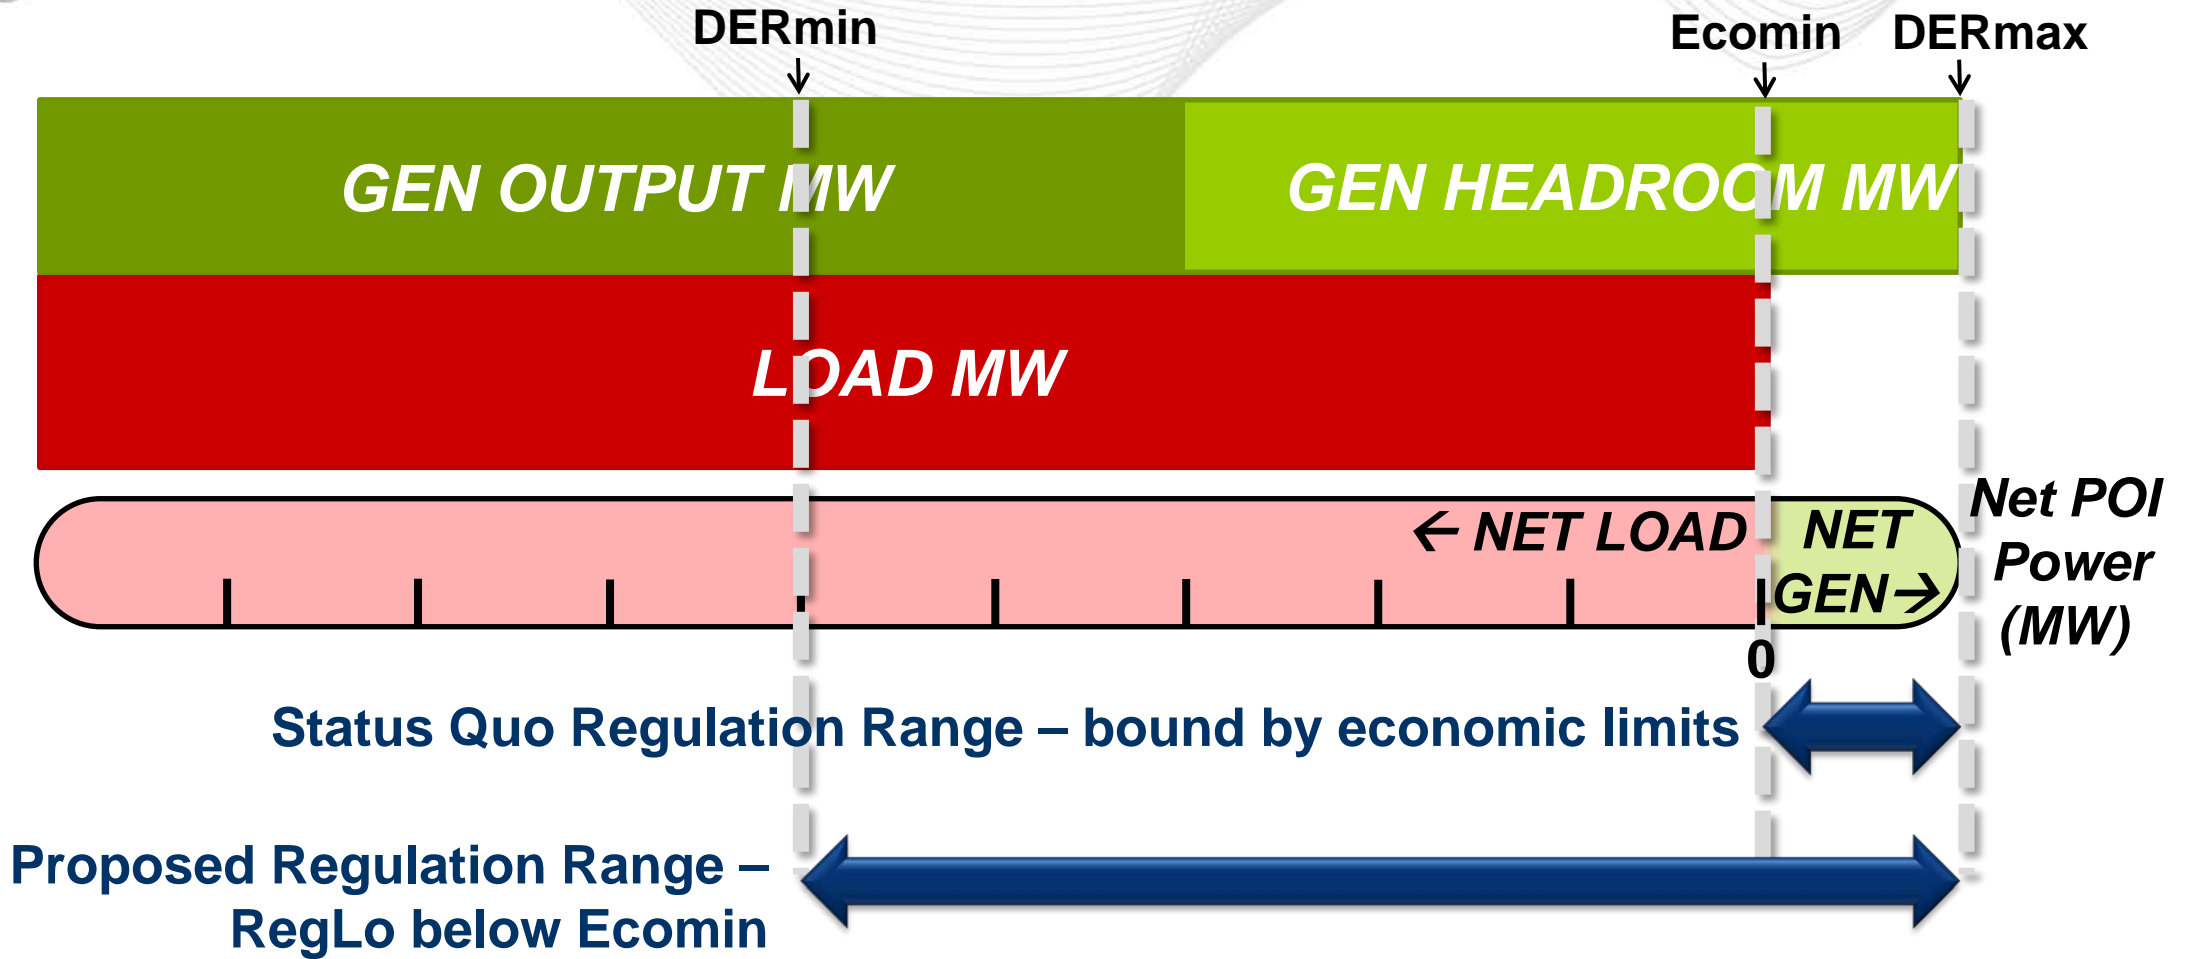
DERmin

Ecomin

DERmax

GEN OUTPUT MW

GEN HEADROOM MW

LOAD MW

← NET LOAD

NET GEN →

Net POI Power (MW)

0

Status Quo Regulation Range – bound by economic limits

Proposed Regulation Range – RegLo below Ecomin